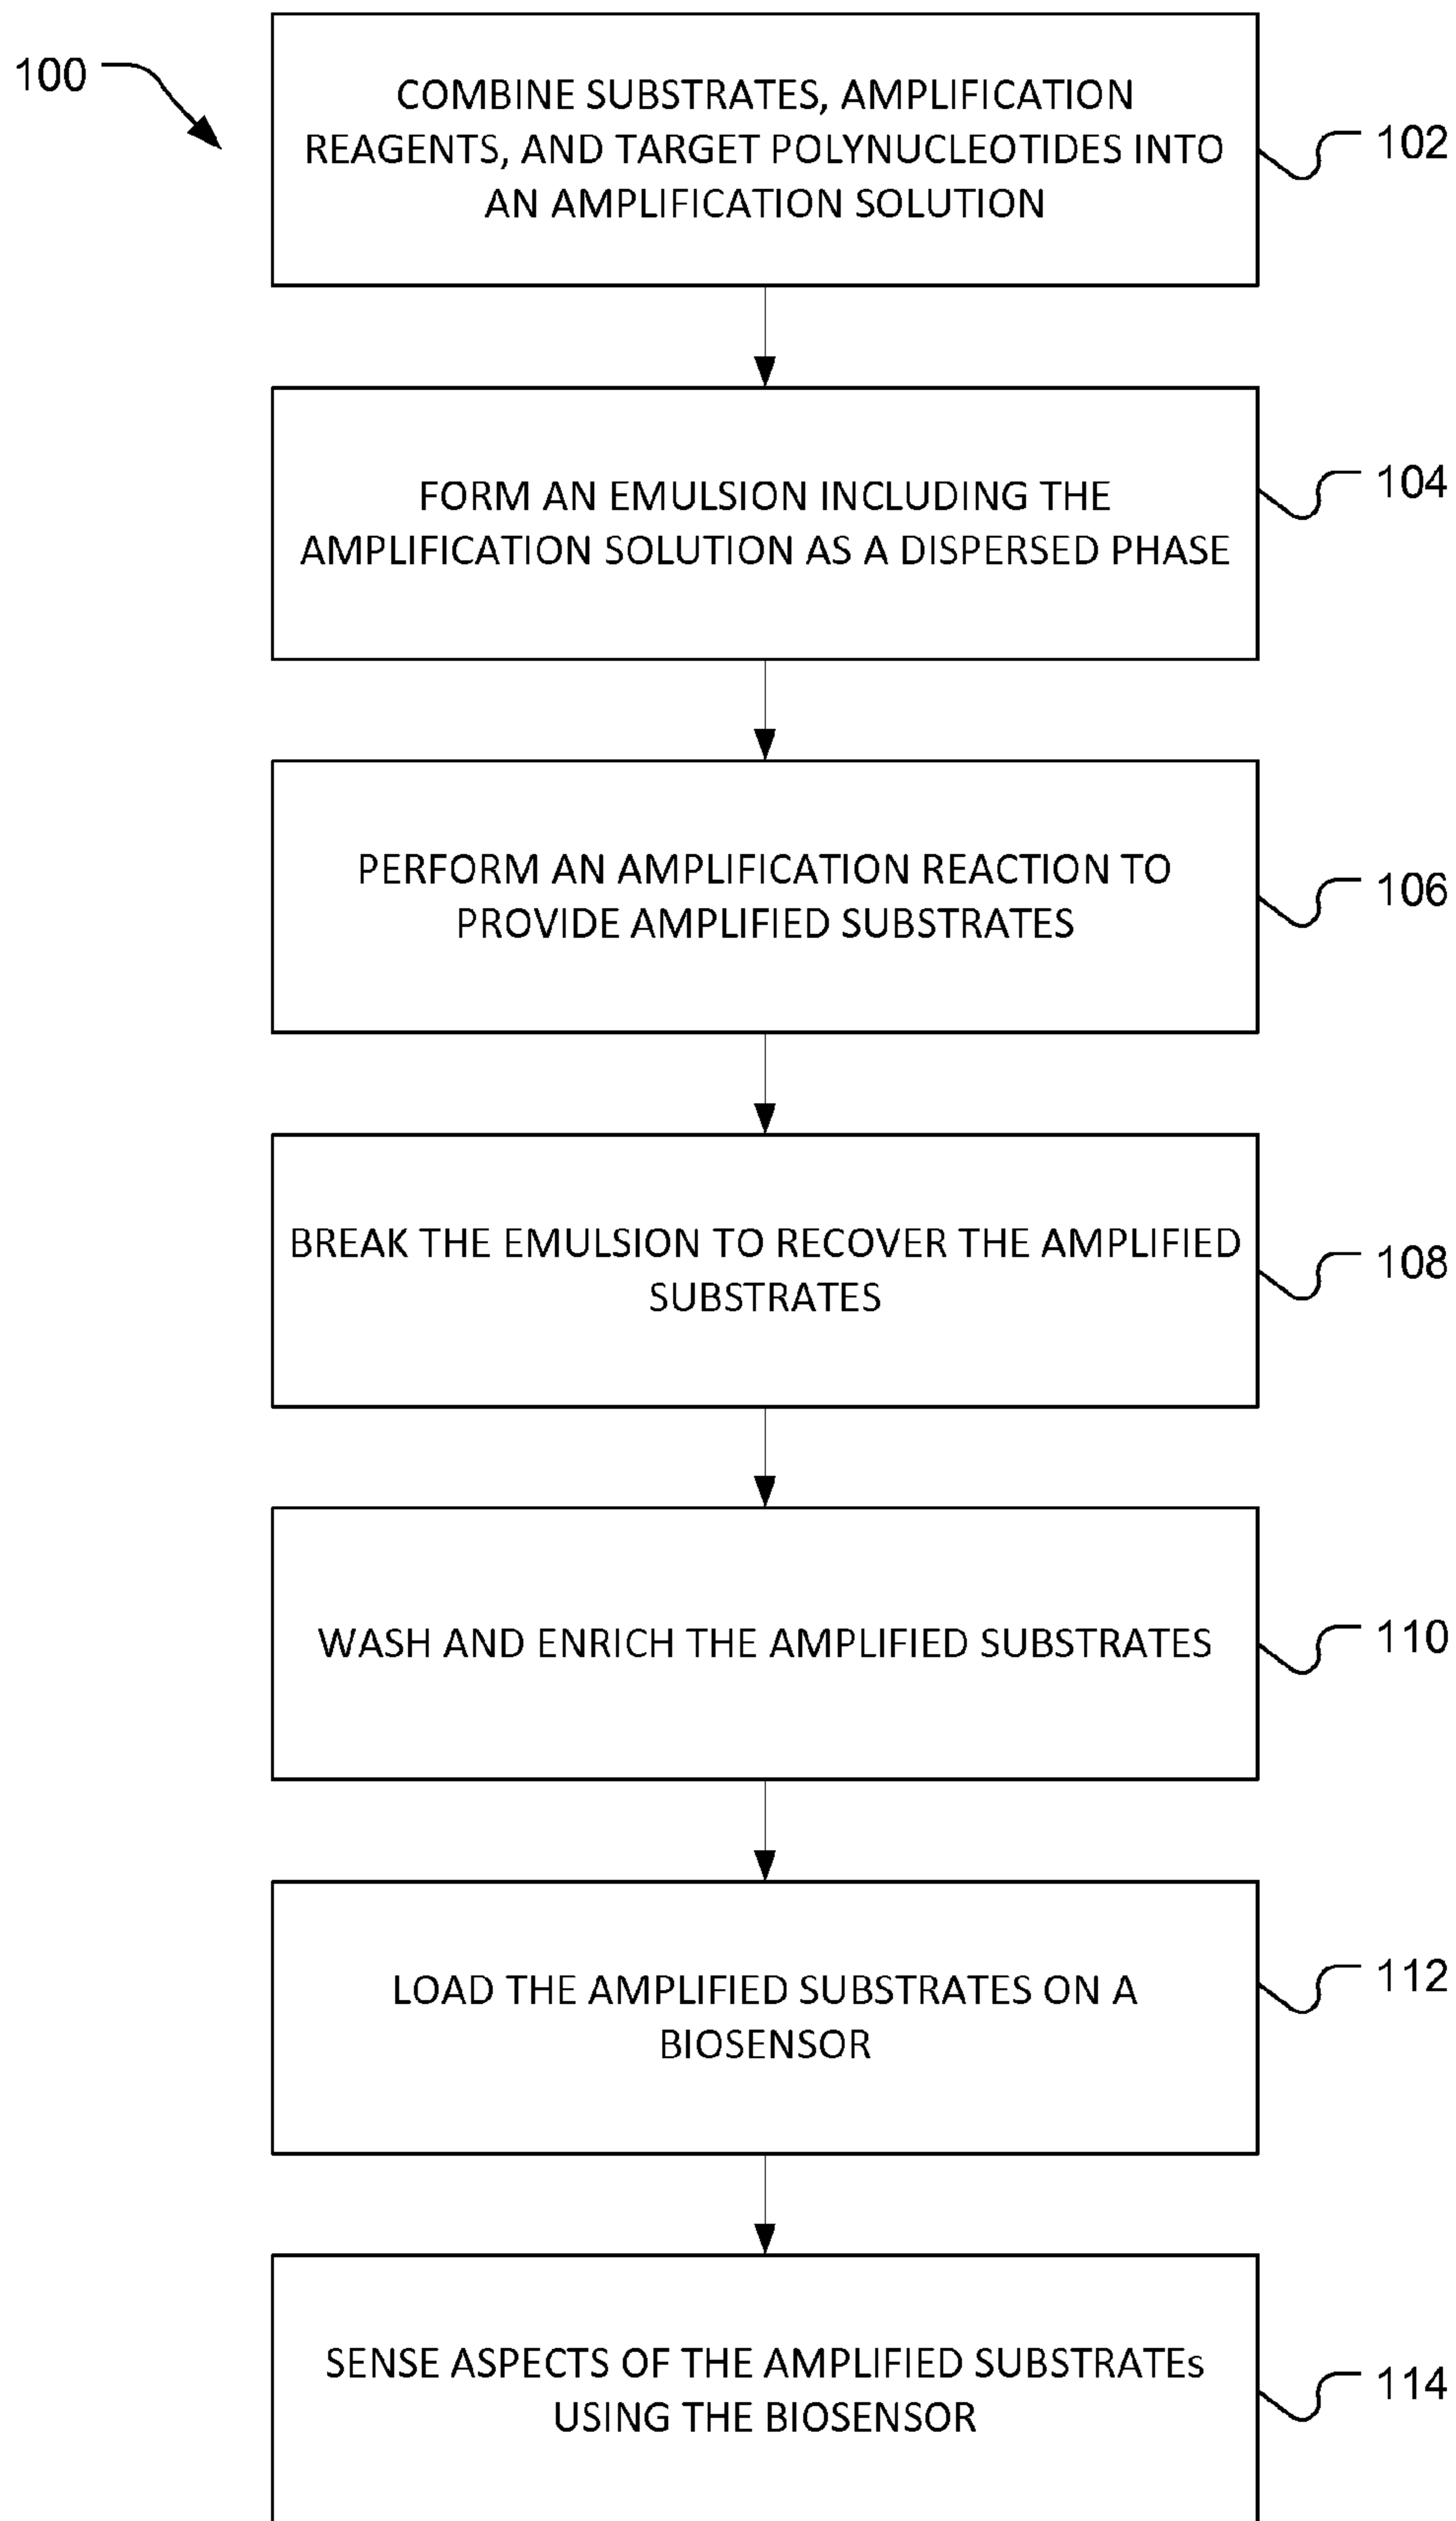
100

COMBINE SUBSTRATES, AMPLIFICATION REAGENTS, AND TARGET POLYNUCLEOTIDES INTO AN AMPLIFICATION SOLUTION

102

FORM AN EMULSION INCLUDING THE AMPLIFICATION SOLUTION AS A DISPERSED PHASE

104

PERFORM AN AMPLIFICATION REACTION TO PROVIDE AMPLIFIED SUBSTRATES

106

BREAK THE EMULSION TO RECOVER THE AMPLIFIED SUBSTRATES

108

WASH AND ENRICH THE AMPLIFIED SUBSTRATES

110

LOAD THE AMPLIFIED SUBSTRATES ON A BIOSENSOR

112

SENSE ASPECTS OF THE AMPLIFIED SUBSTRATEs USING THE BIOSENSOR

114